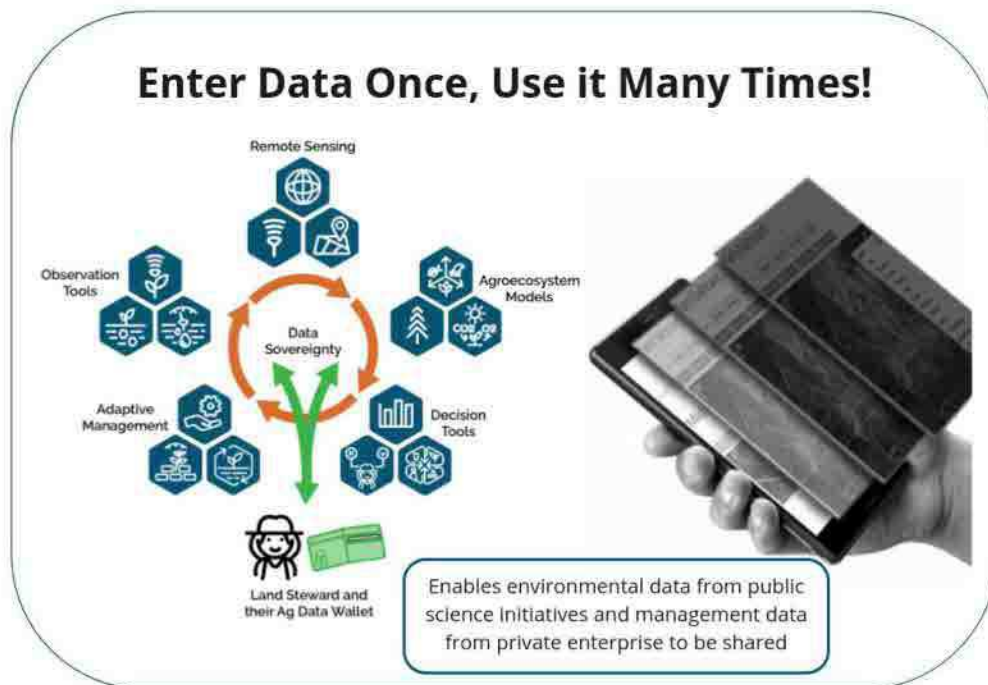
Enter Data Once, Use it Many Times!

Remote Sensing

Observation Tools

Agroecosystem Models

Data Sovereignty

Adaptive Management

Decision Tools

Land Steward and their Ag Data Wallet

Enables environmental data from public science initiatives and management data from private enterprise to be shared